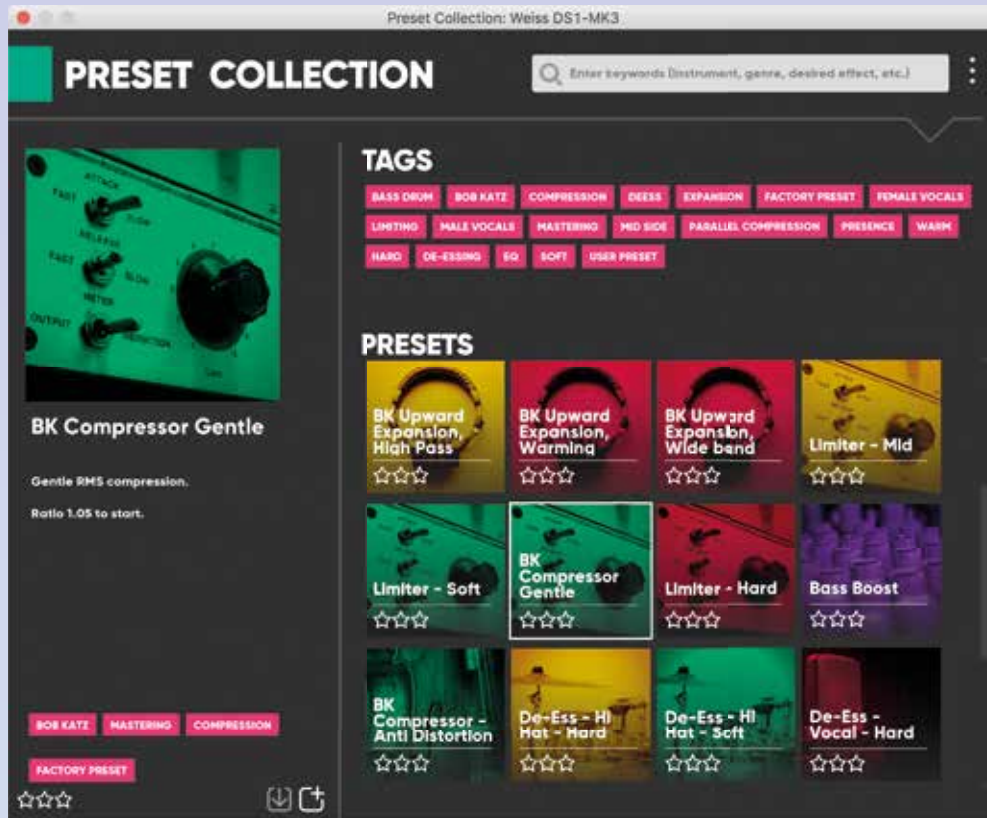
Preset Collection: Weiss DS1-MK3

PRESET COLLECTION

Enter keywords (instrument, genre, desired effect, etc.)

ATTACK
FAST
SLOW
RELEASE
FAST
SLOW
METER
OUTPUT
REDUCTION

BK Compressor Gentle

Gentle RMS compression.

Ratio 1.05 to start.

BOB KATZ MASTERING COMPRESSION

FACTORY PRESET

☆☆☆

TAGS

BASS DRUM BOB KATZ COMPRESSION DEESS EXPANSION FACTORY PRESET FEMALE VOCALS LIMITING MALE VOCALS MASTERING MID SIDE PARALLEL COMPRESSION PRESENCE WARM HARD DE-ESSING EQ SOFT USER PRESET

PRESETS

BK Upward Expansion, High Pass
☆☆☆

BK Upward Expansion, Warming
☆☆☆

BK Upward Expansion, Wide band
☆☆☆

Limiter - Mid
☆☆☆

Limiter - Soft
☆☆☆

BK Compressor Gentle
☆☆☆

Limiter - Hard
☆☆☆

Bass Boost
☆☆☆

BK Compressor - Anti Distortion
☆☆☆

De-Ess - Hi Hat - Hard
☆☆☆

De-Ess - Hi Hat - Soft
☆☆☆

De-Ess - Vocal - Hard
☆☆☆